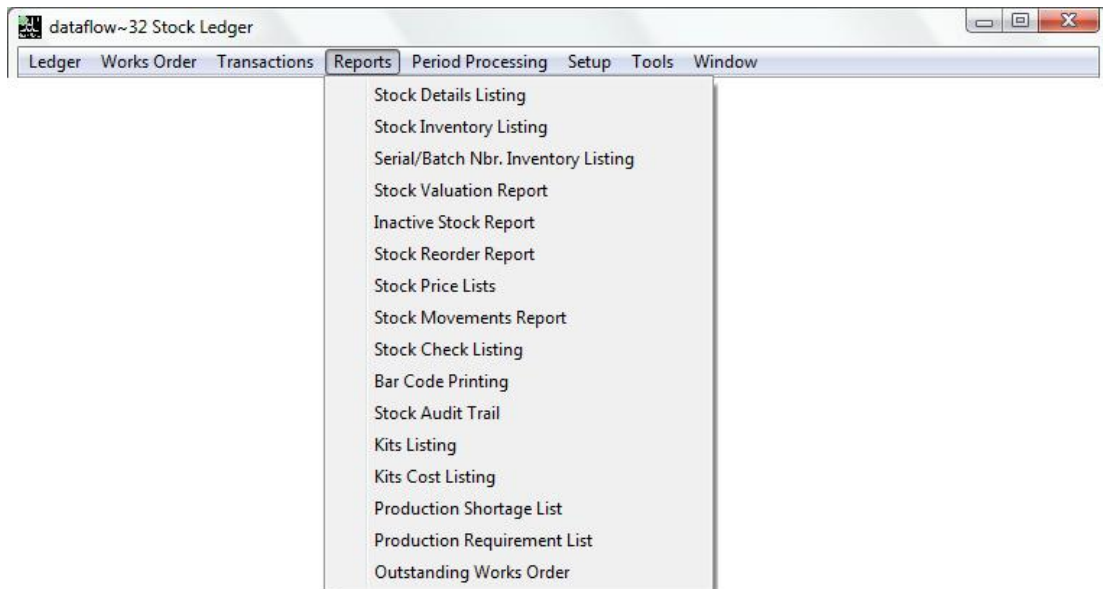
dataflow~32 Stock Ledger

Ledger Works Order Transactions Reports Period Processing Setup Tools Window

Stock Details Listing
Stock Inventory Listing
Serial/Batch Nbr. Inventory Listing
Stock Valuation Report
Inactive Stock Report
Stock Reorder Report
Stock Price Lists
Stock Movements Report
Stock Check Listing
Bar Code Printing
Stock Audit Trail
Kits Listing
Kits Cost Listing
Production Shortage List
Production Requirement List
Outstanding Works Order